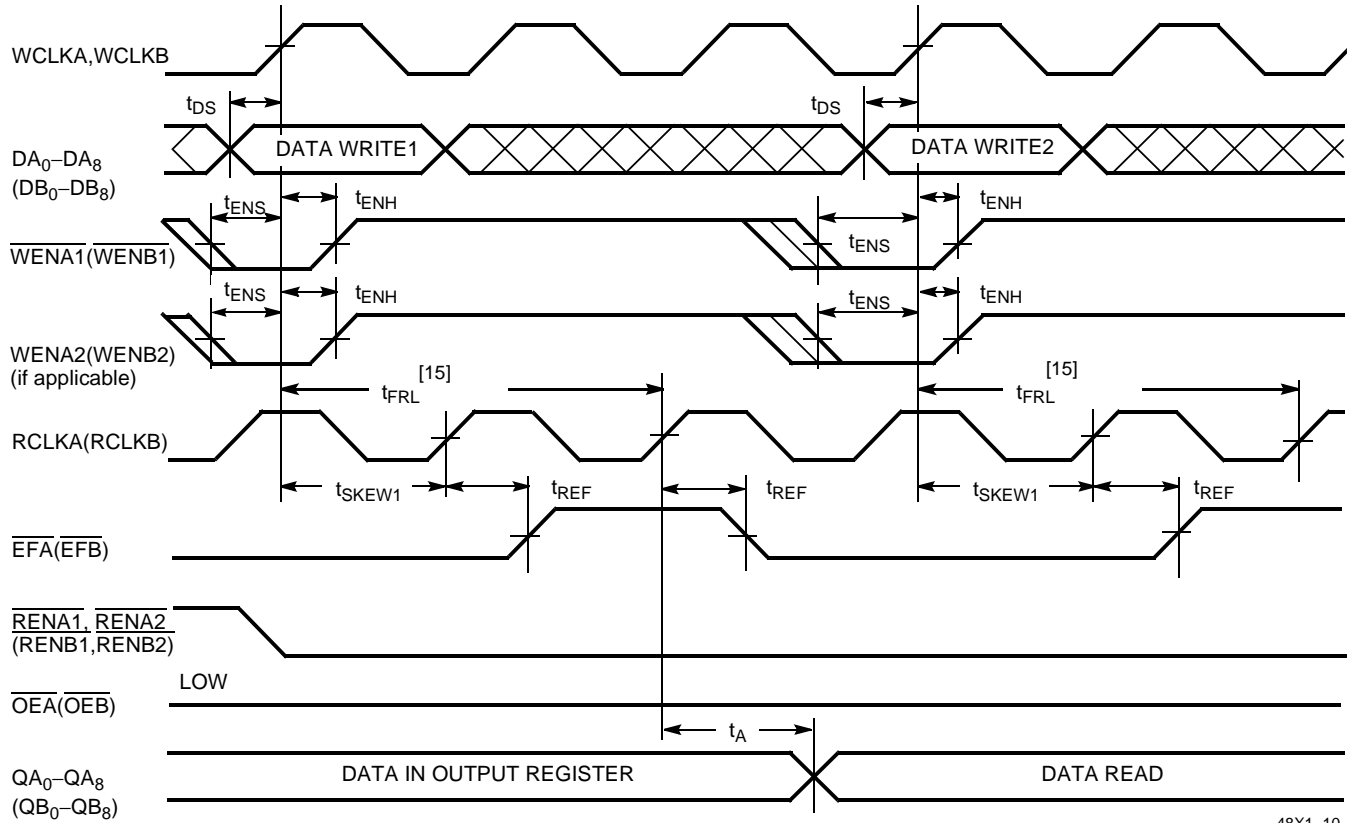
WCLKA,WCLKB

$t_{DS}$

$t_{DS}$

$DA_0–DA_8$
$(DB_0–DB_8)$

DATA WRITE1

DATA WRITE2

$t_{ENS}$ $t_{ENH}$ $t_{ENS}$ $t_{ENH}$

$\overline{WENA1}(\overline{WENB1})$

$t_{ENS}$ $t_{ENH}$ $t_{ENS}$ $t_{ENH}$

WENA2(WENB2)
(if applicable)

$t_{FRL}$ [15]

$t_{FRL}$ [15]

RCLKA(RCLKB)

$t_{SKEW1}$ $t_{REF}$ $t_{REF}$ $t_{SKEW1}$ $t_{REF}$

$\overline{EFA}(\overline{EFB})$

$\overline{RENA1}$, $\overline{RENA2}$
$\overline{(RENB1,RENB2)}$

LOW

$\overline{OEA}(\overline{OEB})$

$t_A$

$QA_0–QA_8$
$(QB_0–QB_8)$

DATA IN OUTPUT REGISTER

DATA READ

48X1–10